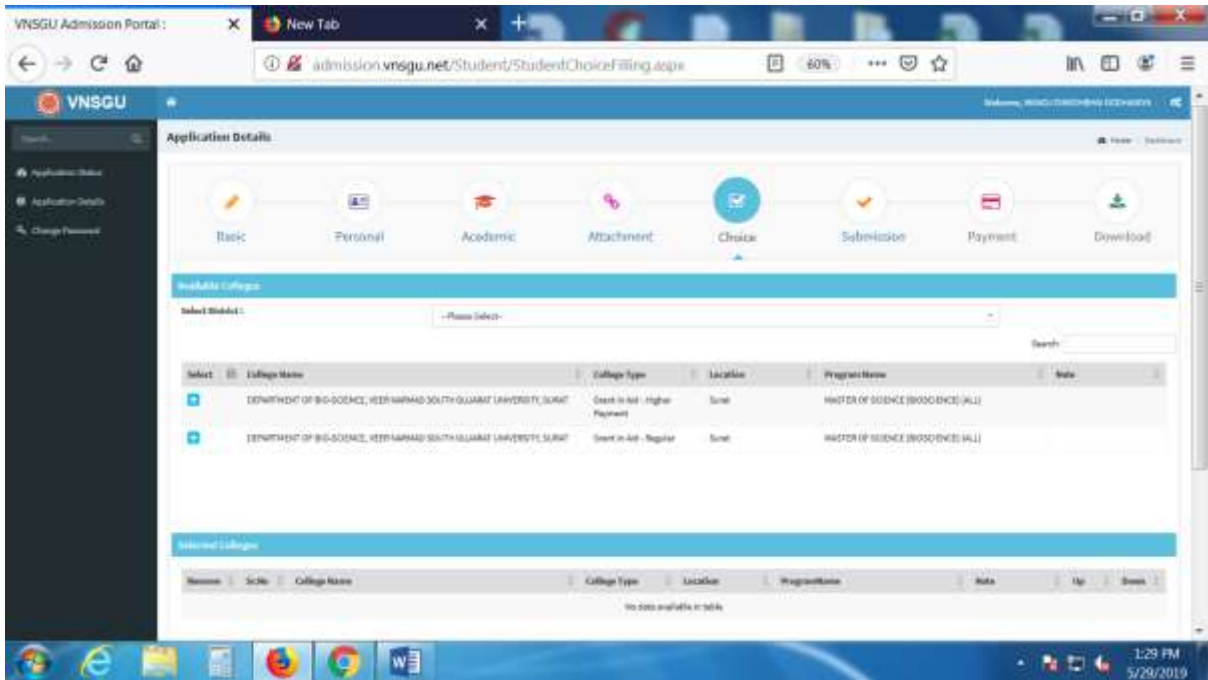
VNSGU Admission Portal :
New Tab
admission.vnsgu.net/Student/StudentChoiceFilling.aspx
60%
VNSGU
Welcome, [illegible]
Search...
Application Status
Application Details
Change Password
Application Details
Home / Dashboard
Basic
Personal
Academic
Attachment
Choice
Submission
Payment
Download
Available Colleges
Select District :
--Please Select--
Search:

| Select | College Name | College Type | Location | Program Name | Note |
|---|---|---|---|---|---|
| | DEPARTMENT OF BIO-SCIENCE, VEER NARMAD SOUTH GUJARAT UNIVERSITY, SURAT | Grant in Aid - Higher Payment | Surat | MASTER OF SCIENCE (BIOSCIENCE) (ALL) | |
| | DEPARTMENT OF BIO-SCIENCE, VEER NARMAD SOUTH GUJARAT UNIVERSITY, SURAT | Grant in Aid - Regular | Surat | MASTER OF SCIENCE (BIOSCIENCE) (ALL) | |

Selected Colleges

| Remove | Sr.No. | College Name | College Type | Location | ProgramName | Note | Up | Down |
|---|---|---|---|---|---|---|---|---|
| No data available in table | | | | | | | | |

1:29 PM
5/29/2019